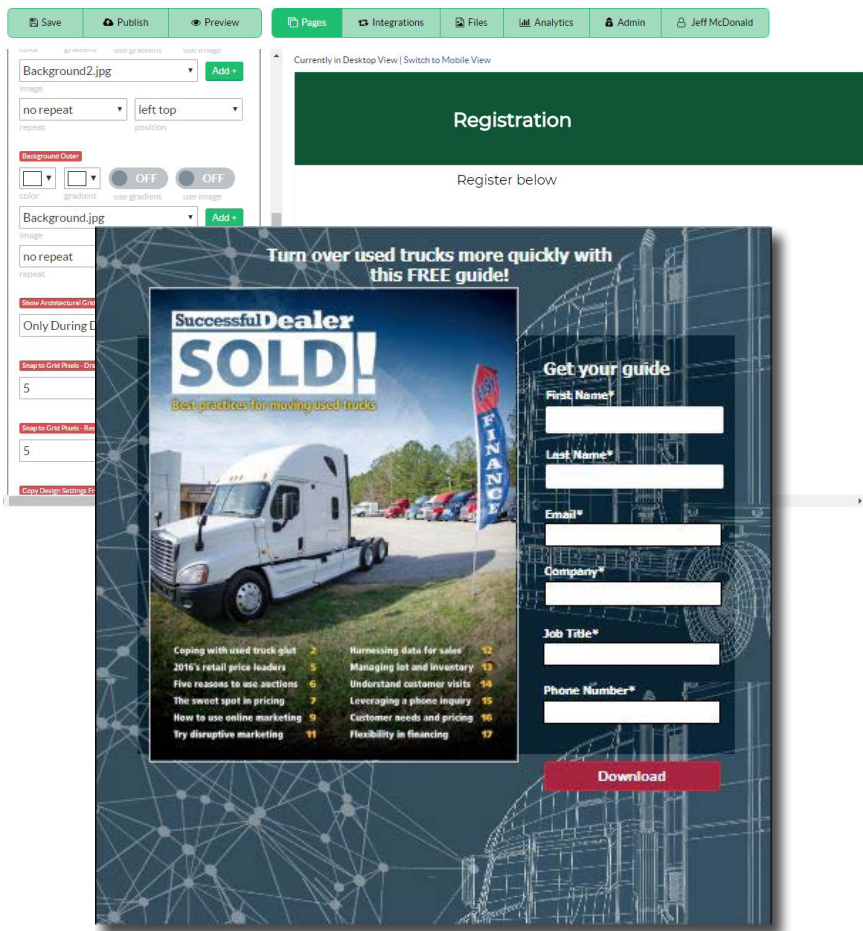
Save | Publish | Preview

Pages | Integrations | Files | Analytics | Admin | Jeff McDonald

color gradient use gradient use image

Background2.jpg
Add +
image

no repeat
repeat
left top
position

Background Outer

color gradient
OFF
use gradient
OFF
use image

Background.jpg
Add +
image

no repeat
repeat

Show Architectural Grid

Only During D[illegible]

Snap to Grid Pixels - Dra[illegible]

5

Snap to Grid Pixels - Res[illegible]

5

Copy Design Settings Fr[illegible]

Currently in Desktop View | Switch to Mobile View

Registration

Register below

Turn over used trucks more quickly with this FREE guide!

Successful Dealer

SOLD!

Best practices for moving used trucks

FINANCE

| | | | |
|---|---|---|---|
| Coping with used truck glut | 2 | Harnessing data for sales | 12 |
| 2016's retail price leaders | 5 | Managing lot and inventory | 13 |
| Five reasons to use auctions | 6 | Understand customer visits | 14 |
| The sweet spot in pricing | 7 | Leveraging a phone inquiry | 15 |
| How to use online marketing | 9 | Customer needs and pricing | 16 |
| Try disruptive marketing | 11 | Flexibility in financing | 17 |

Get your guide

First Name*

Last Name*

Email*

Company*

Job Title*

Phone Number*

Download